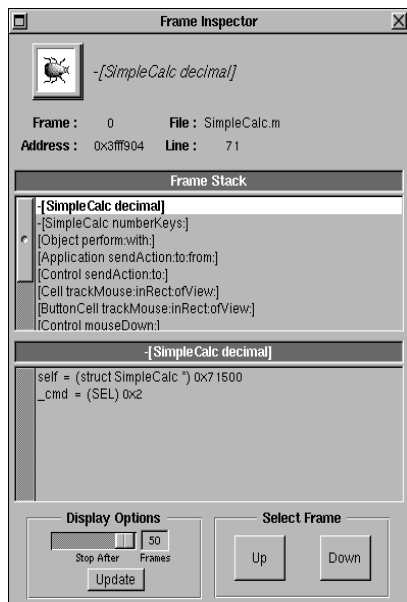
Frame Inspector

-[SimpleCalc decimal]

Frame : 0 File : SimpleCalc.m
Address : 0x3fff904 Line : 71

Frame Stack

-[SimpleCalc decimal]
-[SimpleCalc numberKeys:]
[Object perform:with:]
[Application sendAction:to:from:]
[Control sendAction:to:]
[Cell trackMouse:inRect:ofView:]
[ButtonCell trackMouse:inRect:ofView:]
[Control mouseDown:]

-[SimpleCalc decimal]

self = (struct SimpleCalc *) 0x71500
_cmd = (SEL) 0x2

Display Options
50
Stop After Frames
Update

Select Frame
Up
Down